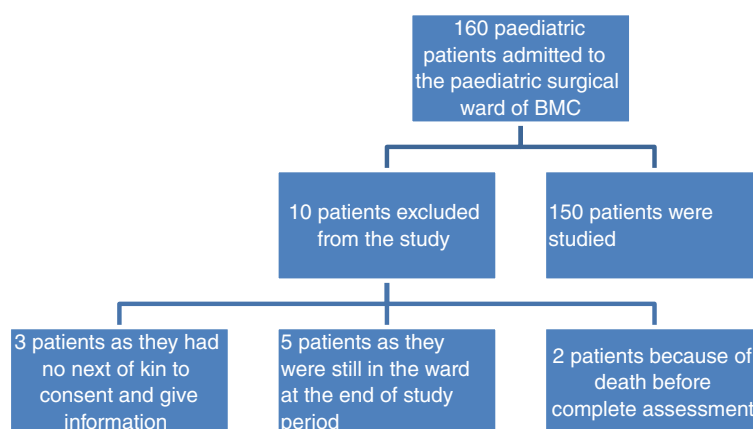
160 paediatric patients admitted to the paediatric surgical ward of BMC

10 patients excluded from the study

150 patients were studied

3 patients as they had no next of kin to consent and give information

5 patients as they were still in the ward at the end of study period

2 patients because of death before complete assessment